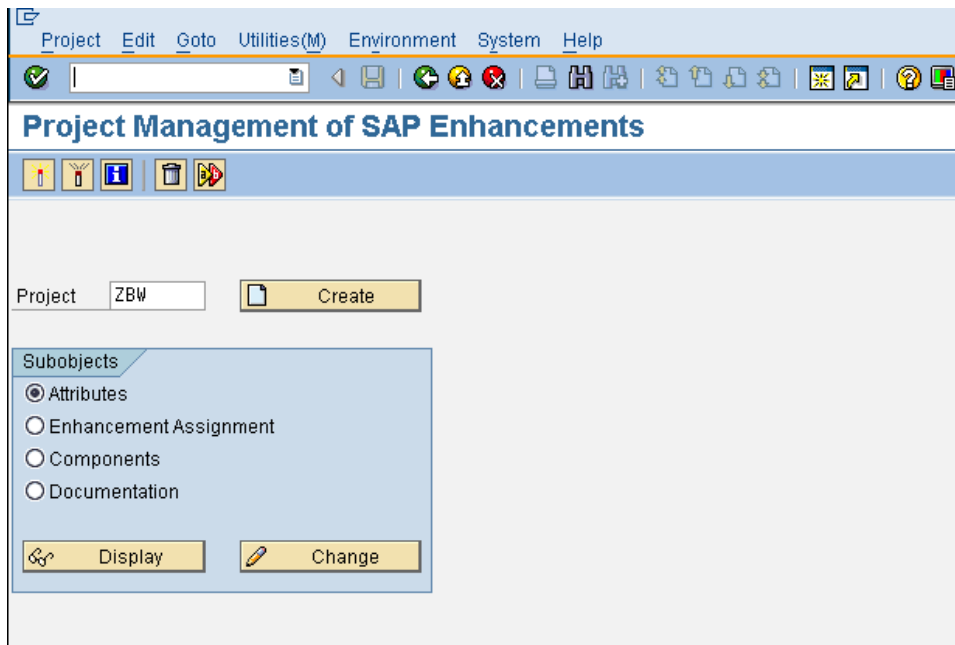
Project Edit Goto Utilities(M) Environment System Help

Project Management of SAP Enhancements

Project ZBW Create

Subobjects
Attributes
Enhancement Assignment
Components
Documentation

Display Change